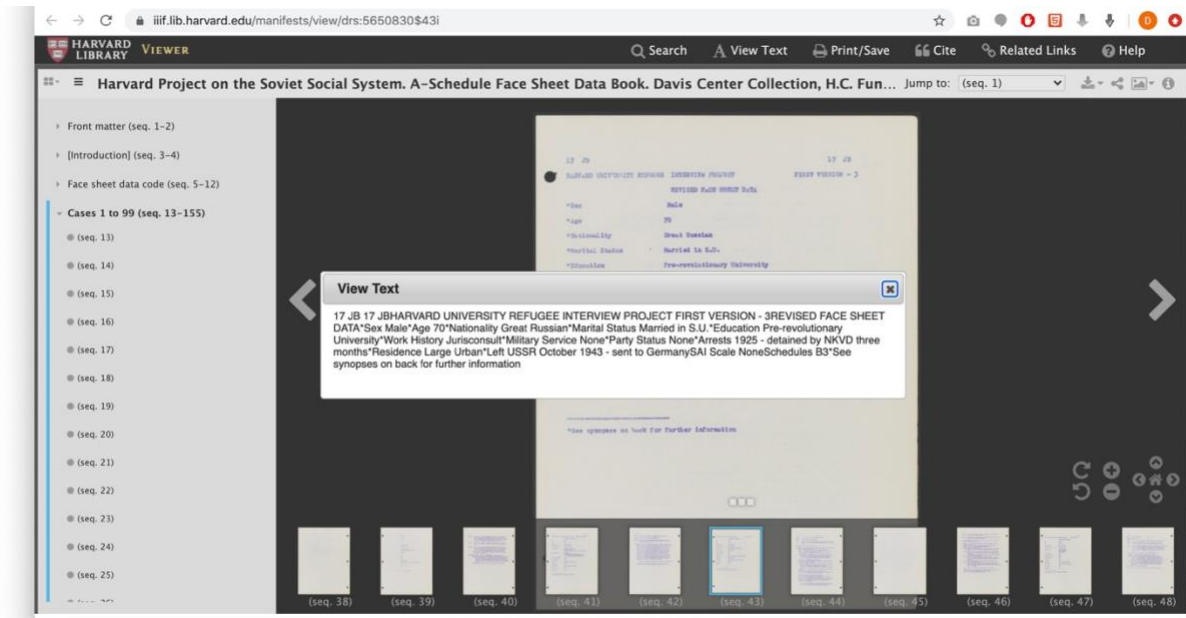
iiif.lib.harvard.edu/manifests/view/drs:5650830$43i

HARVARD LIBRARY VIEWER

Search A View Text Print/Save Cite Related Links Help

Harvard Project on the Soviet Social System. A-Schedule Face Sheet Data Book. Davis Center Collection, H.C. Fun... Jump to: (seq. 1)

Front matter (seq. 1-2)
[Introduction] (seq. 3-4)
Face sheet data code (seq. 5-12)
Cases 1 to 99 (seq. 13-155)
(seq. 13)
(seq. 14)
(seq. 15)
(seq. 16)
(seq. 17)
(seq. 18)
(seq. 19)
(seq. 20)
(seq. 21)
(seq. 22)
(seq. 23)
(seq. 24)
(seq. 25)

17 JB 17 JB
HARVARD UNIVERSITY REFUGEE INTERVIEW PROJECT FIRST VERSION - 3
REVISED FACE SHEET DATA
*Sex Male
*Age 70
*Nationality Great Russian
*Marital Status Married in S.U.
*Education Pre-revolutionary University

View Text

17 JB 17 JBHARVARD UNIVERSITY REFUGEE INTERVIEW PROJECT FIRST VERSION - 3REVISED FACE SHEET DATA*Sex Male*Age 70*Nationality Great Russian*Marital Status Married in S.U.*Education Pre-revolutionary University*Work History Jurisconsult*Military Service None*Party Status None*Arrests 1925 - detained by NKVD three months*Residence Large Urban*Left USSR October 1943 - sent to GermanySAI Scale NoneSchedules B3*See synopses on back for further information

*See synopses on back for further information

(seq. 38) (seq. 39) (seq. 40) (seq. 41) (seq. 42) (seq. 43) (seq. 44) (seq. 45) (seq. 46) (seq. 47) (seq. 48)